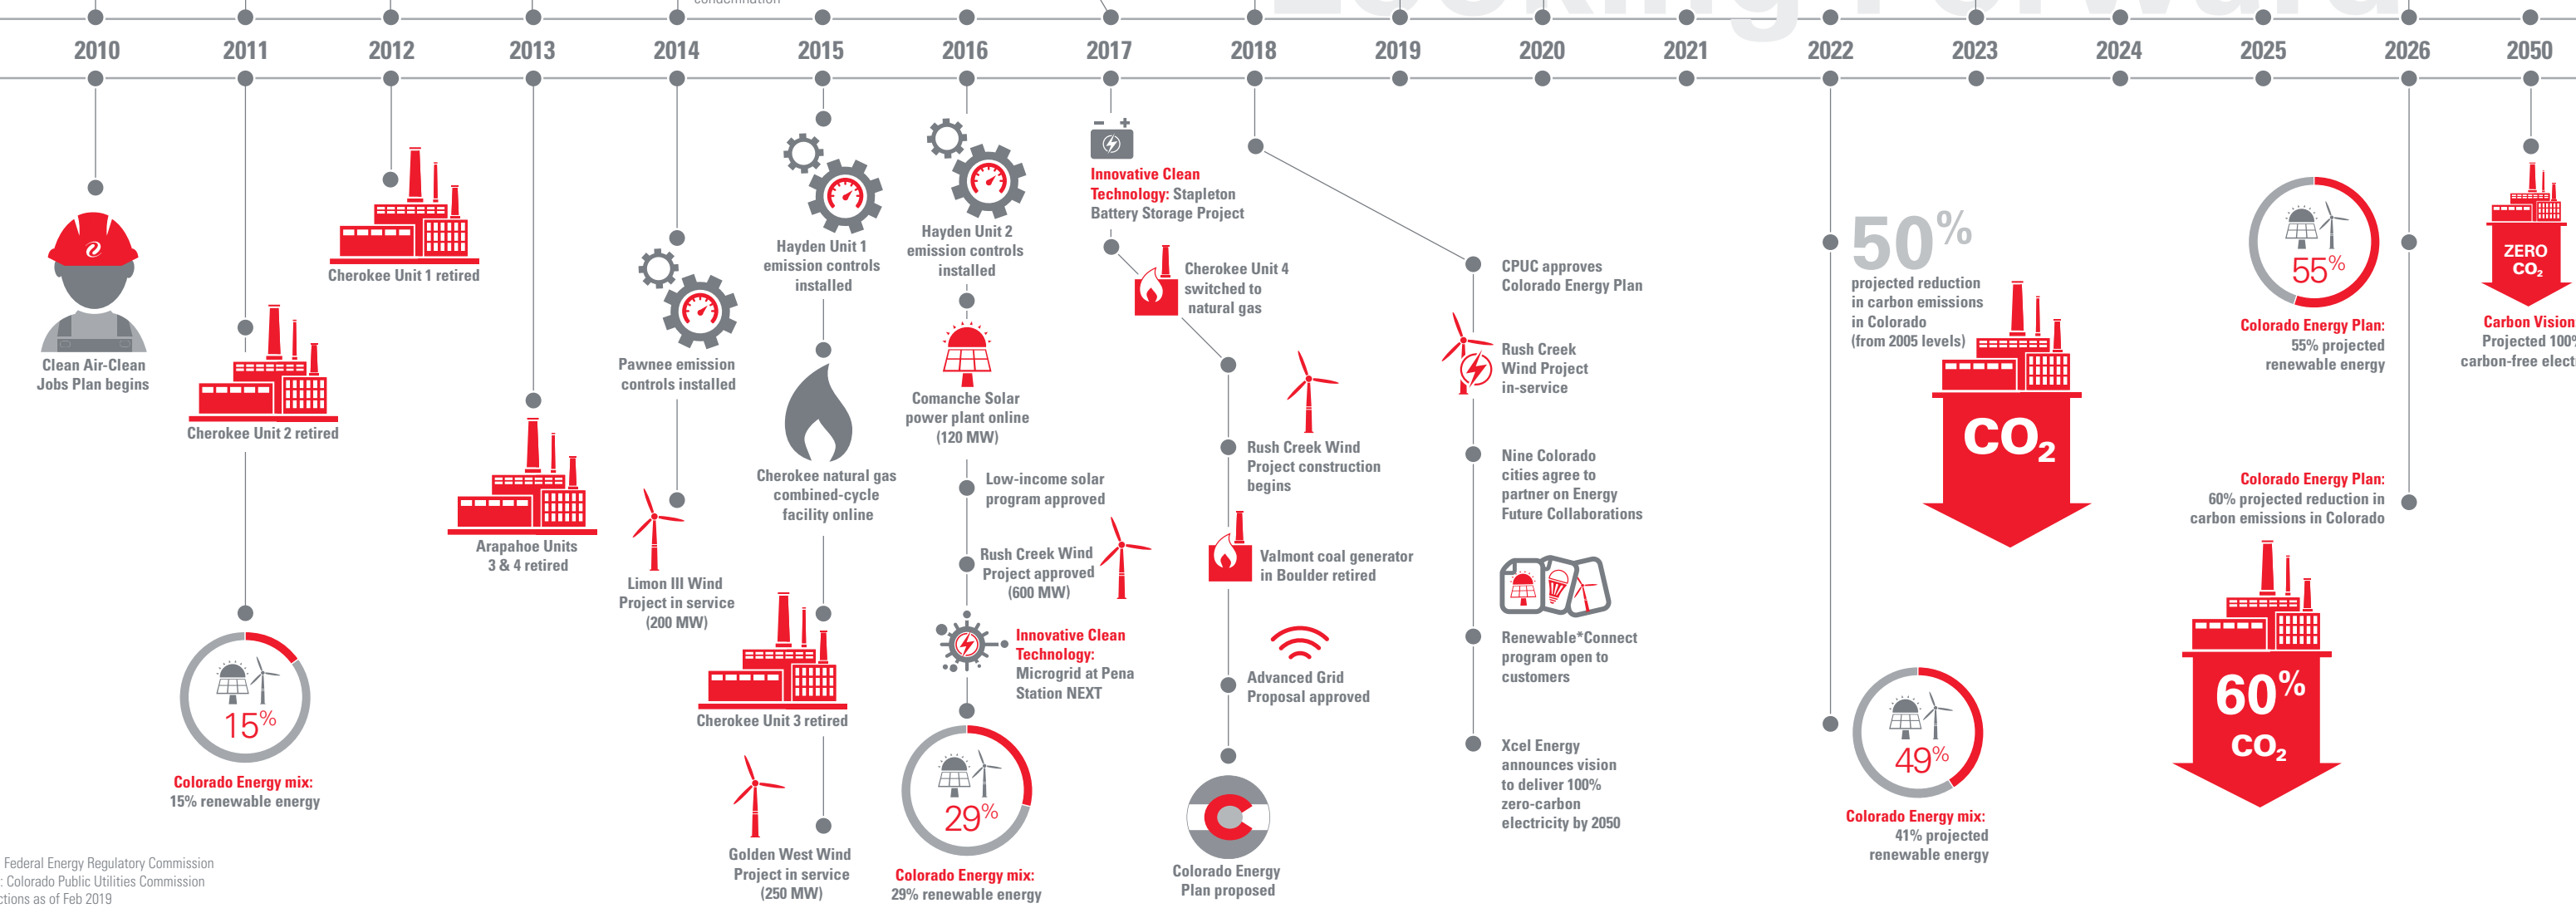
2010 2011 2012 2013 2014 2015 2016 2017 2018 2019 2020 2021 2022 2023 2024 2025 2026 2050

Clean Air-Clean Jobs Plan begins

Cherokee Unit 2 retired

15%

Colorado Energy mix: 15% renewable energy

Cherokee Unit 1 retired

Arapahoe Units 3 & 4 retired

Pawnee emission controls installed

Limon III Wind Project in service (200 MW)

Hayden Unit 1 emission controls installed

Cherokee natural gas combined-cycle facility online

Cherokee Unit 3 retired

Golden West Wind Project in service (250 MW)

Hayden Unit 2 emission controls installed

Comanche Solar power plant online (120 MW)

Low-income solar program approved

Rush Creek Wind Project approved (600 MW)

Innovative Clean Technology: Microgrid at Pena Station NEXT

29%

Colorado Energy mix: 29% renewable energy

Innovative Clean Technology: Stapleton Battery Storage Project

Cherokee Unit 4 switched to natural gas

Rush Creek Wind Project construction begins

Valmont coal generator in Boulder retired

Advanced Grid Proposal approved

Colorado Energy Plan proposed

CPUC approves Colorado Energy Plan

Rush Creek Wind Project in-service

Nine Colorado cities agree to partner on Energy Future Collaborations

Renewable*Connect program open to customers

Xcel Energy announces vision to deliver 100% zero-carbon electricity by 2050

50% projected reduction in carbon emissions in Colorado (from 2005 levels)

$CO_2$

49%

Colorado Energy mix: 41% projected renewable energy

55%

Colorado Energy Plan: 55% projected renewable energy

Colorado Energy Plan: 60% projected reduction in carbon emissions in Colorado

60%

$CO_2$

ZERO $CO_2$

Carbon Vision Projected 100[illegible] carbon-free elect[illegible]

Federal Energy Regulatory Commission
: Colorado Public Utilities Commission
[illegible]ctions as of Feb 2019